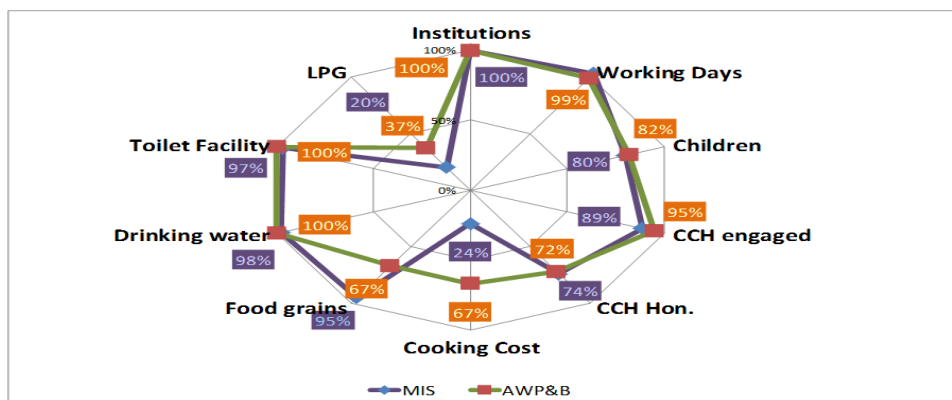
Institutions
100%
100%
100%
Working Days
99%
LPG
20%
37%
50%
82%
Children
80%
Toilet Facility
100%
97%
0%
89%
95%
CCH engaged
100%
72%
24%
Drinking water
98%
74%
67%
CCH Hon.
Food grains
95%
67%
Cooking Cost
MIS
AWP&B